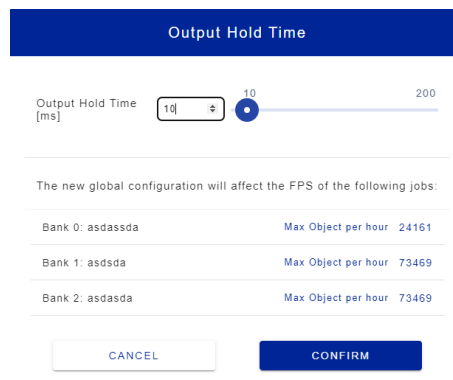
Output Hold Time

Output Hold Time [ms] 10

10 200

The new global configuration will affect the FPS of the following jobs:

| | | |
|---|---|---|
| Bank 0: asdassda | Max Object per hour | 24161 |
| Bank 1: asdsda | Max Object per hour | 73469 |
| Bank 2: asdasda | Max Object per hour | 73469 |

CANCEL CONFIRM